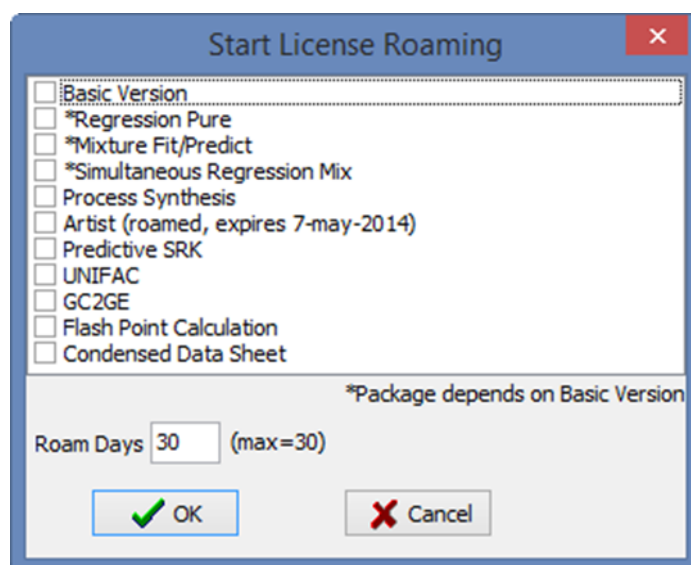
Start License Roaming

Basic Version
*Regression Pure
*Mixture Fit/Predict
*Simultaneous Regression Mix
Process Synthesis
Artist (roamed, expires 7-may-2014)
Predictive SRK
UNIFAC
GC2GE
Flash Point Calculation
Condensed Data Sheet

*Package depends on Basic Version

Roam Days 30 (max=30)

OK
Cancel